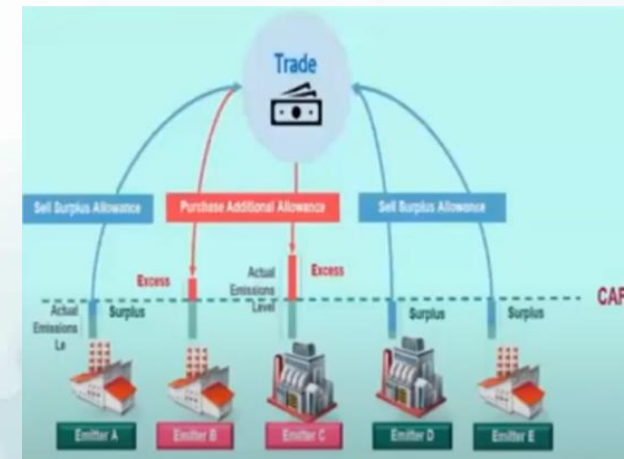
Trade

Sell Surplus Allowance

Purchase Additional Allowance

Sell Surplus Allowance

Excess

Actual Emissions Level

Excess

CAP

Actual Emissions Le

Surplus

Surplus

Surplus

Emitter A

Emitter B

Emitter C

Emitter D

Emitter E